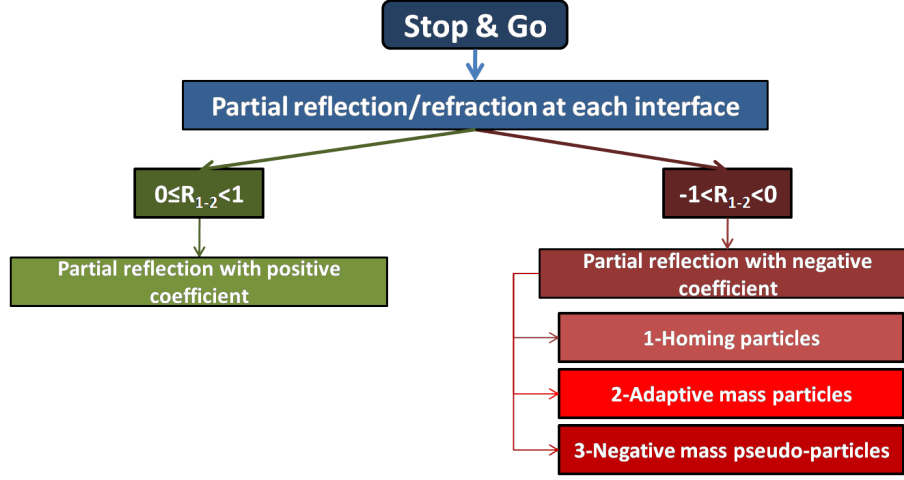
Stop & Go

Partial reflection/refraction at each interface

$0 \leq R_{1-2} < 1$

$-1 < R_{1-2} < 0$

Partial reflection with positive coefficient

Partial reflection with negative coefficient

1-Homing particles

2-Adaptive mass particles

3-Negative mass pseudo-particles